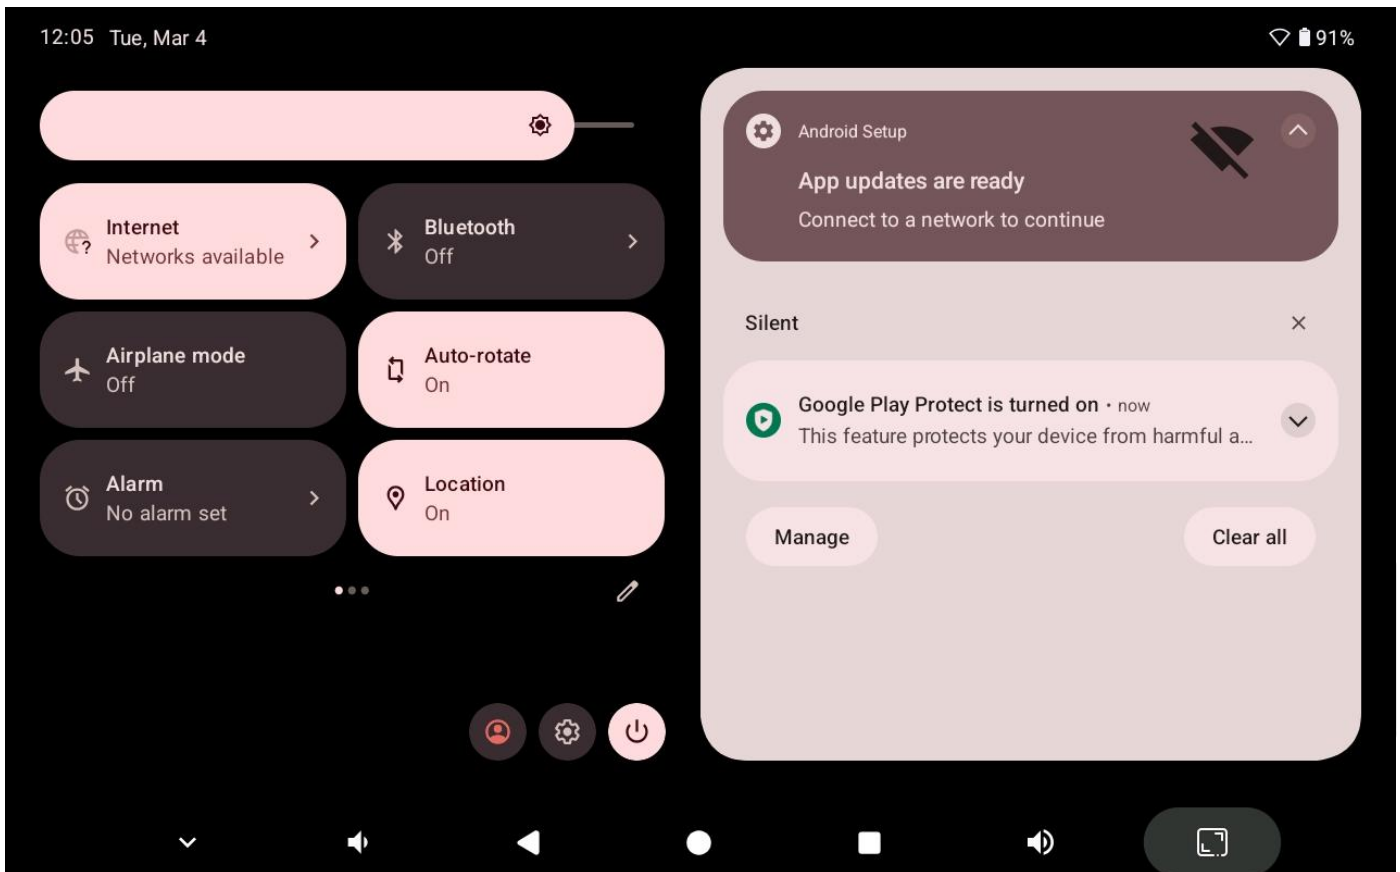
12:05 Tue, Mar 4

91%

Internet
Networks available

Bluetooth
Off

Airplane mode
Off

Auto-rotate
On

Alarm
No alarm set

Location
On

Android Setup

App updates are ready

Connect to a network to continue

Silent

Google Play Protect is turned on • now

This feature protects your device from harmful a...

Manage

Clear all